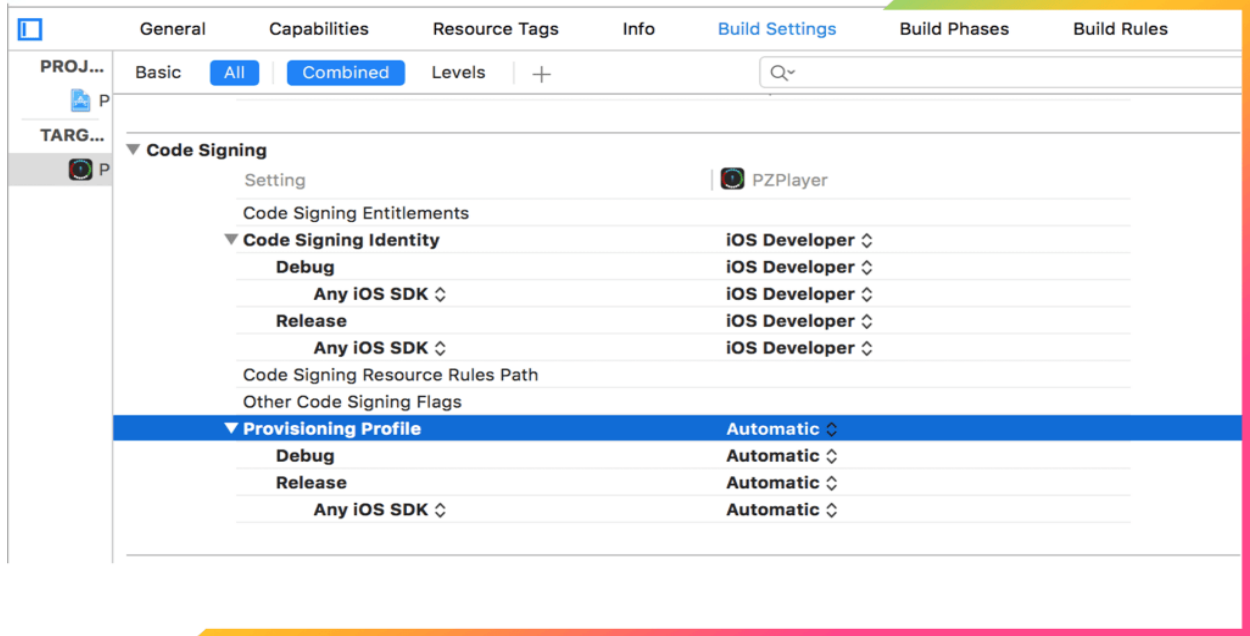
General Capabilities Resource Tags Info Build Settings Build Phases Build Rules

PROJ...
P
TARG...
P

Basic All Combined Levels +

Code Signing

| Setting | PZPlayer |
|---|---|
| Code Signing Entitlements | |
| Code Signing Identity | iOS Developer ◇ |
| Debug | iOS Developer ◇ |
| Any iOS SDK ◇ | iOS Developer ◇ |
| Release | iOS Developer ◇ |
| Any iOS SDK ◇ | iOS Developer ◇ |
| Code Signing Resource Rules Path | |
| Other Code Signing Flags | |
| Provisioning Profile | Automatic ◇ |
| Debug | Automatic ◇ |
| Release | Automatic ◇ |
| Any iOS SDK ◇ | Automatic ◇ |